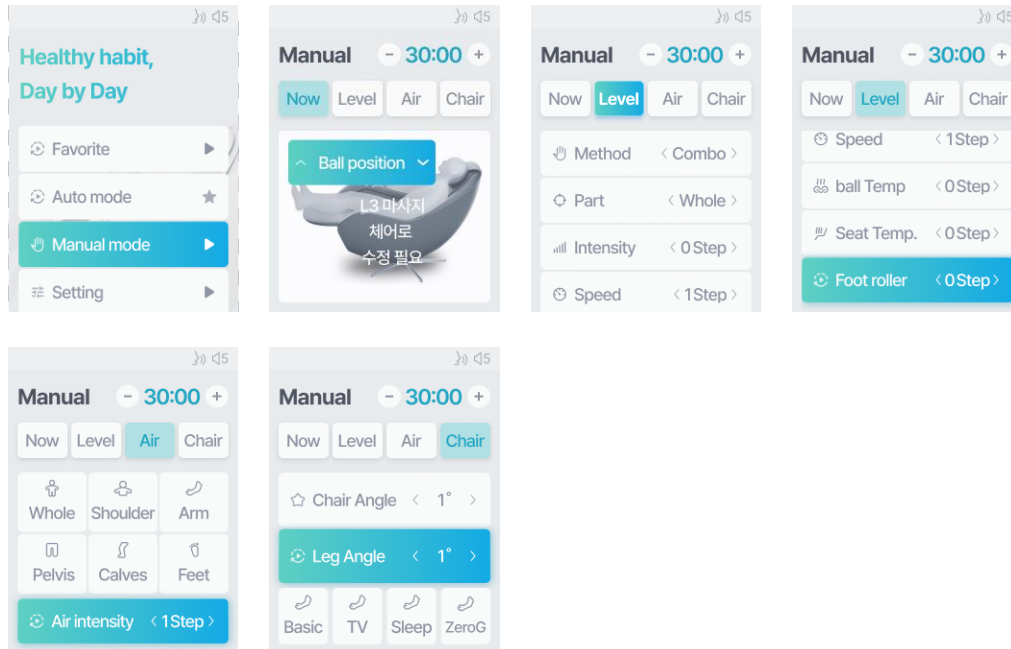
5

Healthy habit, Day by Day

Favorite ▶

Auto mode ★

Manual mode ▶

Setting ▶

5

Manual - 30:00 +

Now Level Air Chair

Ball position

L3 마사지 체어로 수정 필요

5

Manual - 30:00 +

Now Level Air Chair

Method ‹ Combo ›

Part ‹ Whole ›

Intensity ‹ 0 Step ›

Speed ‹ 1Step ›

5

Manual - 30:00 +

Now Level Air Chair

Speed ‹ 1Step ›

ball Temp ‹ 0 Step ›

Seat Temp. ‹ 0 Step ›

Foot roller ‹ 0 Step ›

5

Manual - 30:00 +

Now Level Air Chair

Whole Shoulder Arm

Pelvis Calves Feet

Air intensity ‹ 1Step ›

5

Manual - 30:00 +

Now Level Air Chair

Chair Angle ‹ 1° ›

Leg Angle ‹ 1° ›

Basic TV Sleep ZeroG